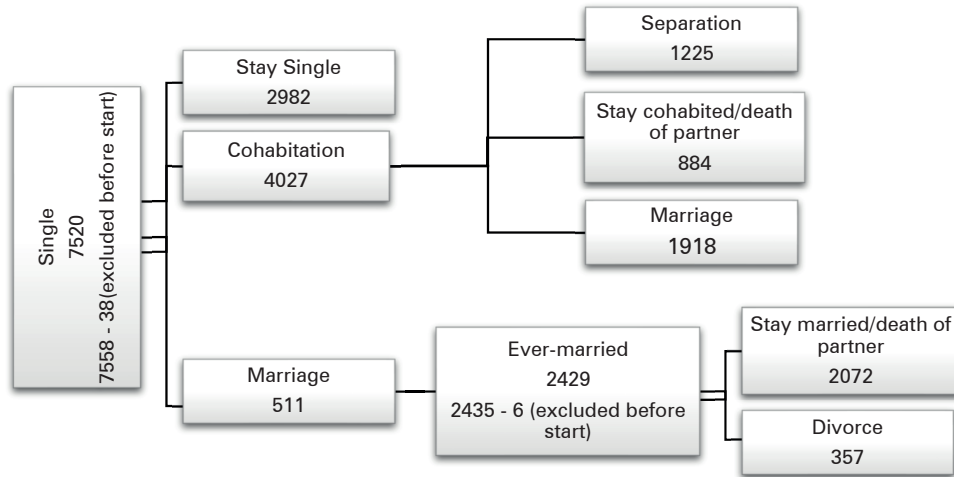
Single
7520
7558 - 38(excluded before start)

Stay Single
2982

Cohabitation
4027

Separation
1225

Stay cohabited/death of partner
884

Marriage
1918

Marriage
511

Ever-married
2429
2435 - 6 (excluded before start)

Stay married/death of partner
2072

Divorce
357